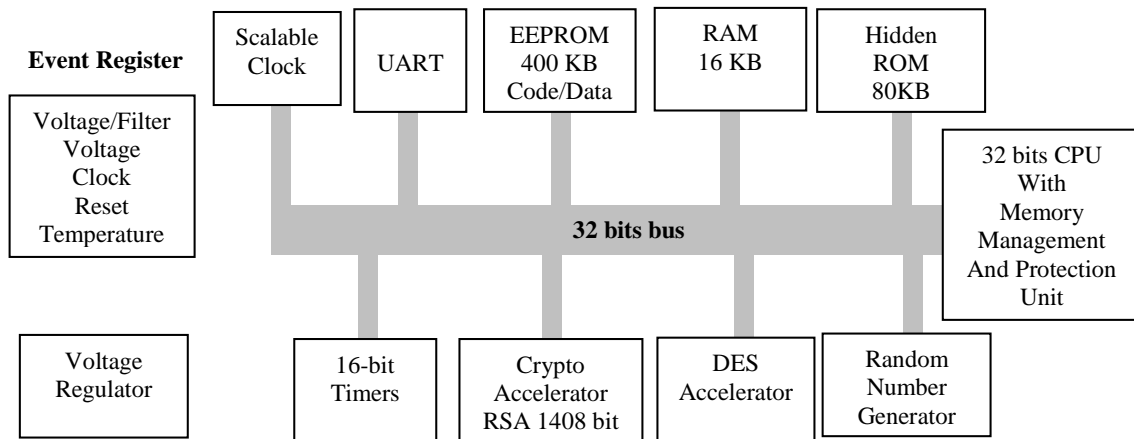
Event Register

Voltage/Filter
Voltage
Clock
Reset
Temperature

Scalable Clock

UART

EEPROM
400 KB
Code/Data

RAM
16 KB

Hidden
ROM
80KB

32 bits CPU
With
Memory
Management
And Protection
Unit

32 bits bus

Voltage
Regulator

16-bit
Timers

Crypto
Accelerator
RSA 1408 bit

DES
Accelerator

Random
Number
Generator